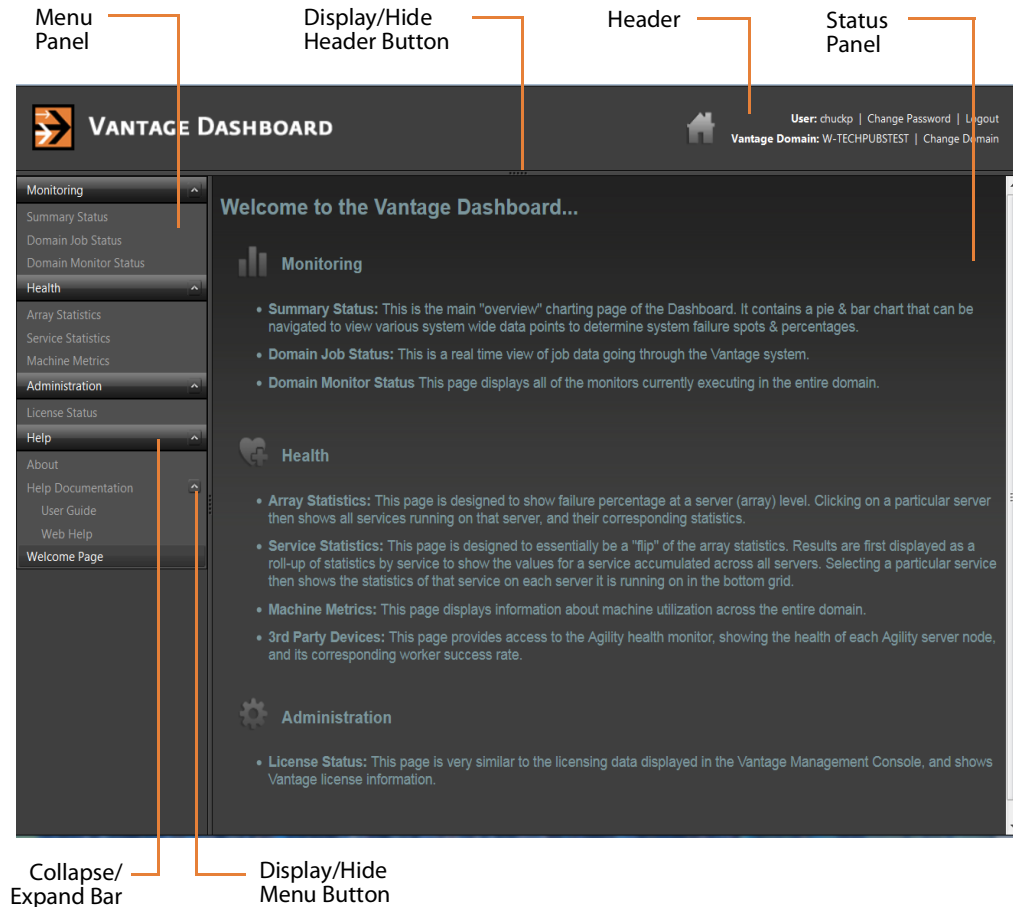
Menu Panel

Display/Hide Header Button

Header

Status Panel

VANTAGE DASHBOARD

User: chuckp | Change Password | Logout
Vantage Domain: W-TECHPUBSTEST | Change Domain

Monitoring
Summary Status
Domain Job Status
Domain Monitor Status
Health
Array Statistics
Service Statistics
Machine Metrics
Administration
License Status
Help
About
Help Documentation
User Guide
Web Help
Welcome Page

Welcome to the Vantage Dashboard...

Monitoring

• Summary Status: This is the main "overview" charting page of the Dashboard. It contains a pie & bar chart that can be navigated to view various system wide data points to determine system failure spots & percentages.

• Domain Job Status: This is a real time view of job data going through the Vantage system.

• Domain Monitor Status This page displays all of the monitors currently executing in the entire domain.

Health

• Array Statistics: This page is designed to show failure percentage at a server (array) level. Clicking on a particular server then shows all services running on that server, and their corresponding statistics.

• Service Statistics: This page is designed to essentially be a "flip" of the array statistics. Results are first displayed as a roll-up of statistics by service to show the values for a service accumulated across all servers. Selecting a particular service then shows the statistics of that service on each server it is running on in the bottom grid.

• Machine Metrics: This page displays information about machine utilization across the entire domain.

• 3rd Party Devices: This page provides access to the Agility health monitor, showing the health of each Agility server node, and its corresponding worker success rate.

Administration

• License Status: This page is very similar to the licensing data displayed in the Vantage Management Console, and shows Vantage license information.

Collapse/ Expand Bar

Display/Hide Menu Button